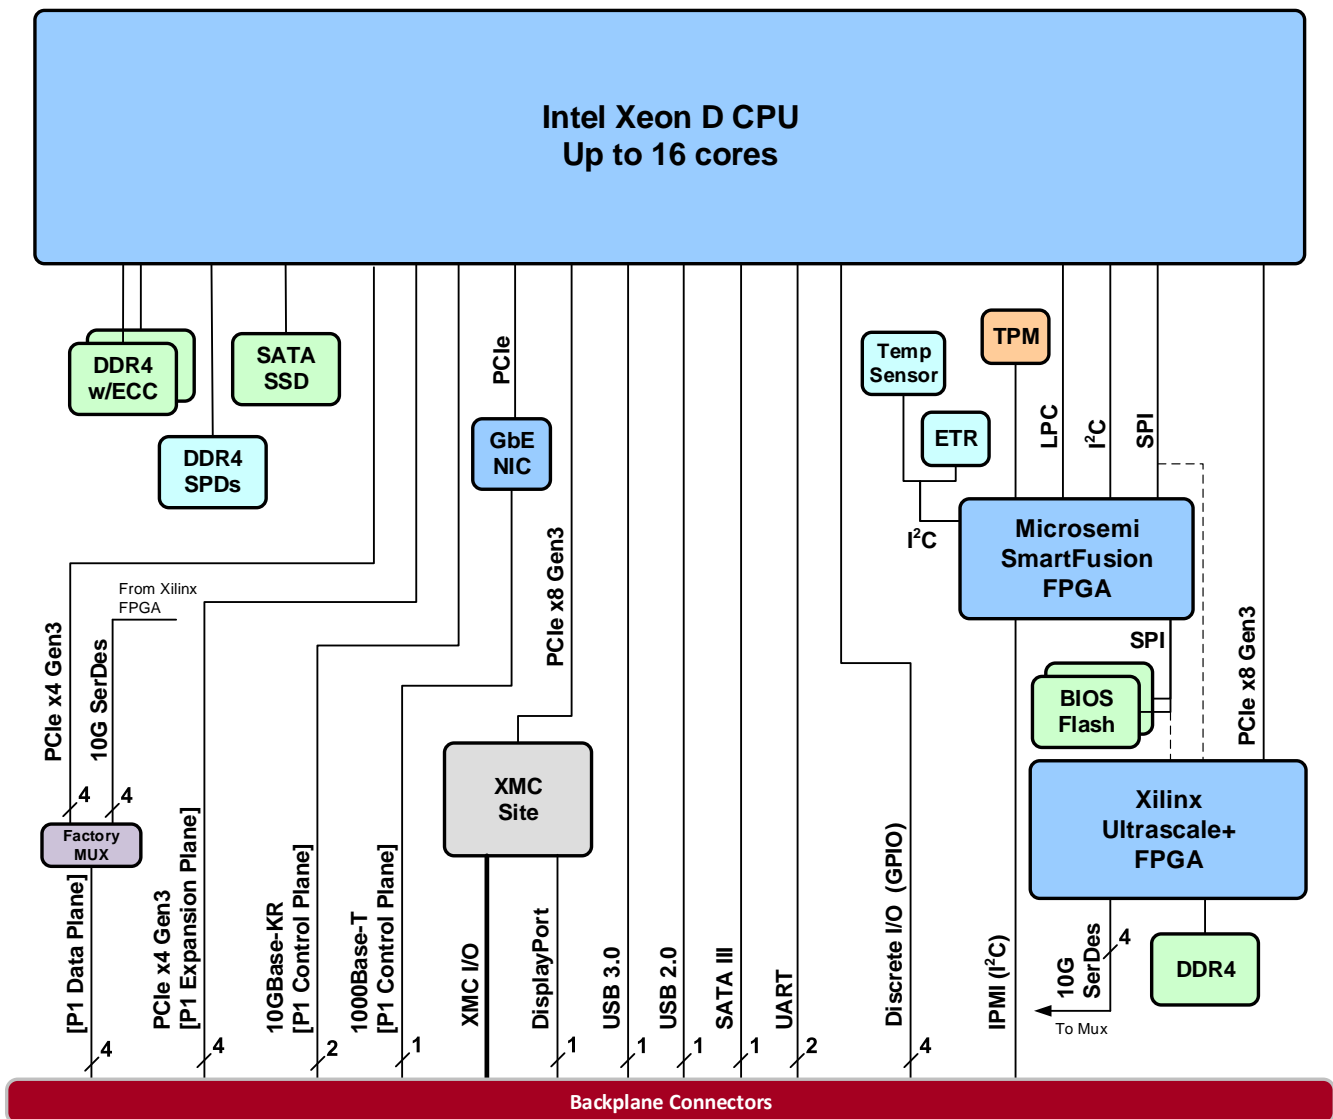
Intel Xeon D CPU
Up to 16 cores

DDR4 w/ECC

SATA SSD

DDR4 SPDs

PCIe

GbE NIC

PCIe x8 Gen3

Temp Sensor

TPM

ETR

LPC

I$^2$C

SPI

I$^2$C

Microsemi SmartFusion FPGA

SPI

BIOS Flash

PCIe x8 Gen3

Xilinx Ultrascale+ FPGA

DDR4

From Xilinx FPGA

PCIe x4 Gen3

10G SerDes

4

4

Factory MUX

XMC Site

[P1 Data Plane]

PCIe x4 Gen3 [P1 Expansion Plane]

10GBase-KR [P1 Control Plane]

1000Base-T [P1 Control Plane]

XMC I/O

DisplayPort

USB 3.0

USB 2.0

SATA III

UART

Discrete I/O (GPIO)

IPMI (I$^2$C)

10G SerDes

4

To Mux

4

4

2

1

1

1

1

1

2

4

Backplane Connectors